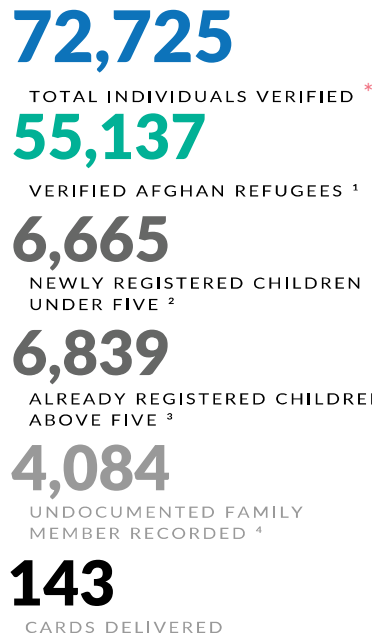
72,725

TOTAL INDIVIDUALS VERIFIED *

55,137

VERIFIED AFGHAN REFUGEES ¹

6,665

NEWLY REGISTERED CHILDREN UNDER FIVE ²

6,839

ALREADY REGISTERED CHILDRE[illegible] ABOVE FIVE ³

4,084

UNDOCUMENTED FAMILY MEMBER RECORDED ⁴

143

CARDS DELIVERED